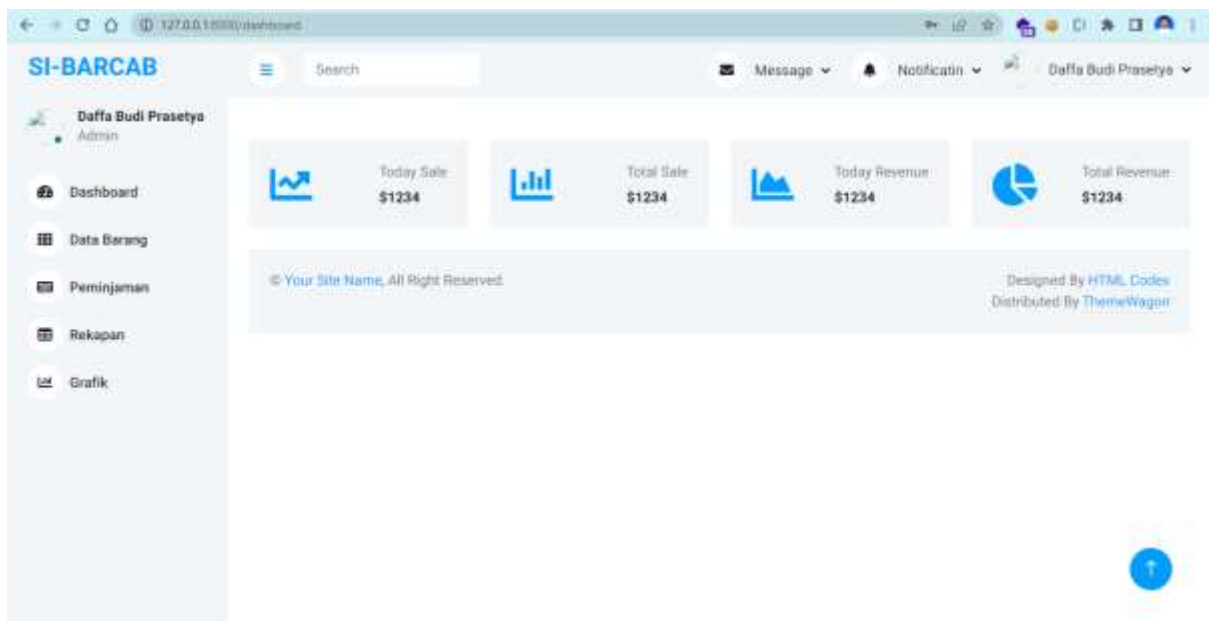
127.0.0.1:8000/dashboard

SI-BARCAB

Search

Message

Notificatin

Daffa Budi Prasetya

Daffa Budi Prasetya
Admin

Dashboard

Data Barang

Peminjaman

Rekapan

Grafik

Today Sale
$1234

Total Sale
$1234

Today Revenue
$1234

Total Revenue
$1234

© Your Site Name, All Right Reserved.

Designed By HTML Codex
Distributed By ThemeWagon